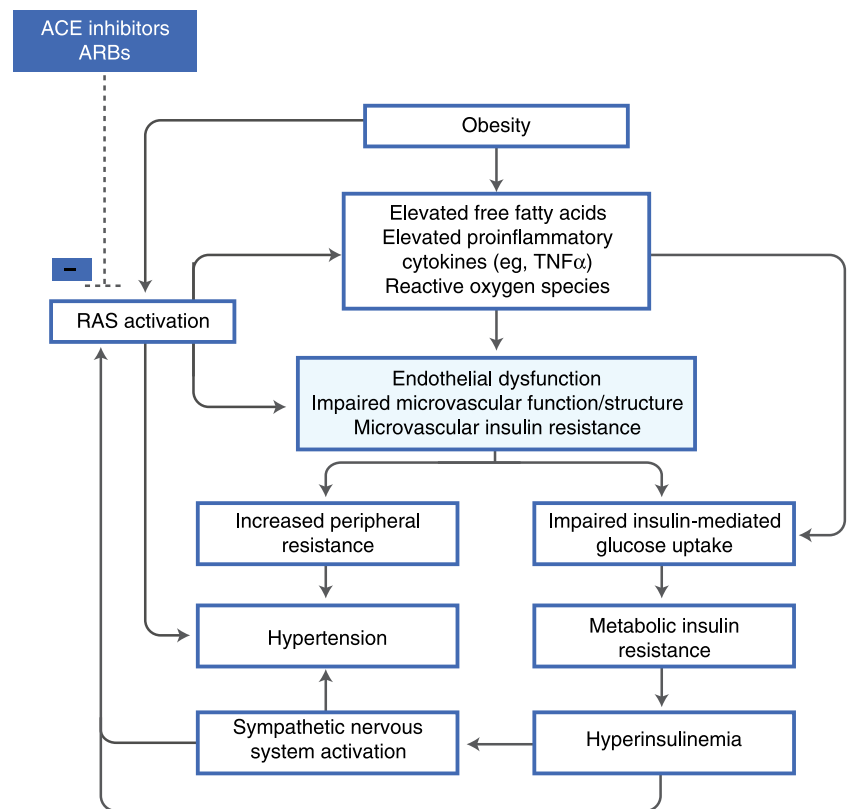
ACE inhibitors
ARBs

–

Obesity

Elevated free fatty acids
Elevated proinflammatory cytokines (eg, TNF$\alpha$)
Reactive oxygen species

RAS activation

Endothelial dysfunction
Impaired microvascular function/structure
Microvascular insulin resistance

Increased peripheral resistance

Impaired insulin-mediated glucose uptake

Hypertension

Metabolic insulin resistance

Sympathetic nervous system activation

Hyperinsulinemia